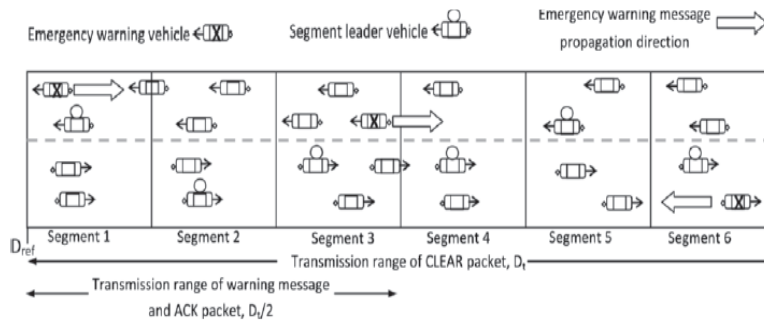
Emergency warning vehicle

Segment leader vehicle

Emergency warning message propagation direction

Segment 1
Segment 2
Segment 3
Segment 4
Segment 5
Segment 6

$D_{ref}$

Transmission range of CLEAR packet, $D_t$

Transmission range of warning message and ACK packet, $D_t/2$